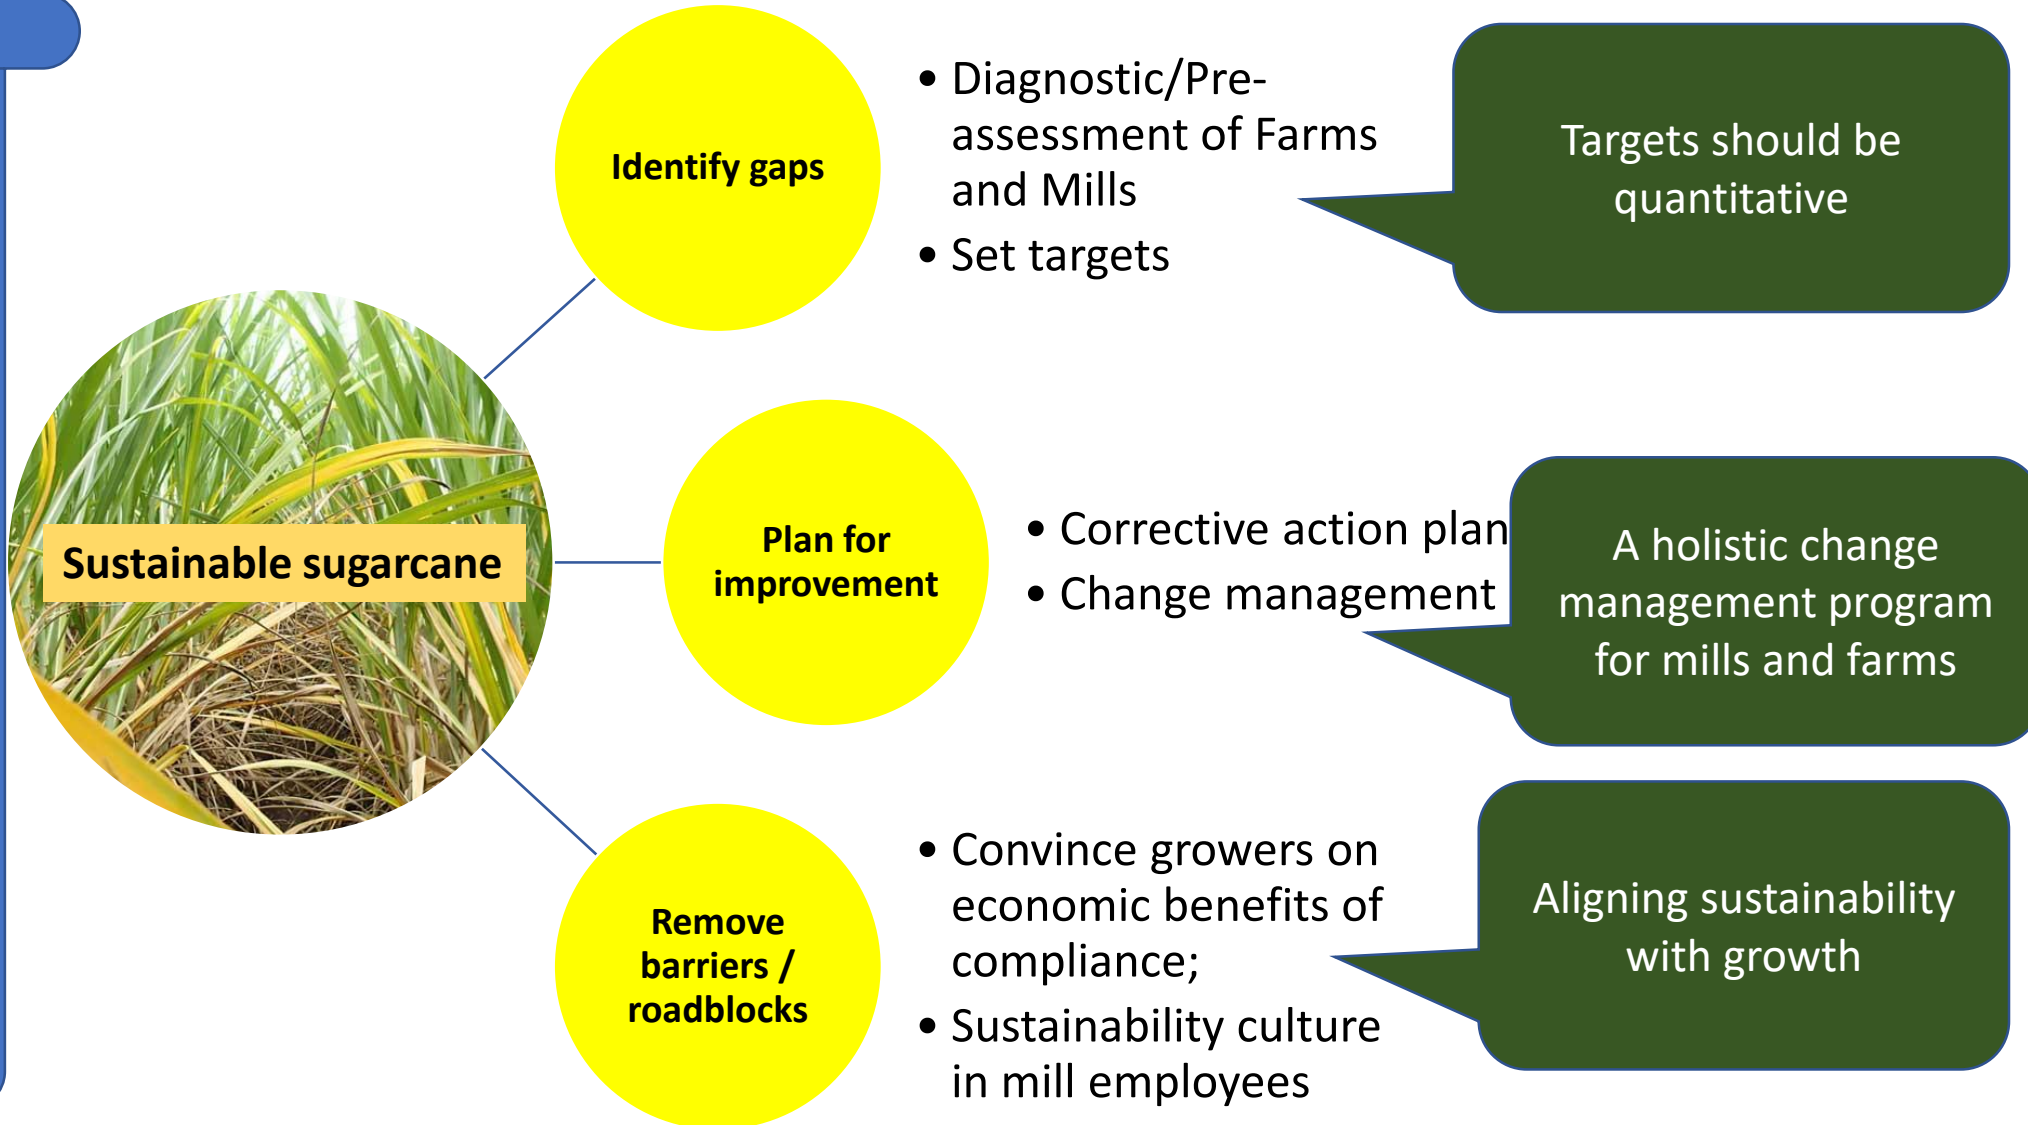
Sustainable sugarcane

Identify gaps

• Diagnostic/Pre-assessment of Farms and Mills
• Set targets

Targets should be quantitative

Plan for improvement

• Corrective action plan
• Change management

A holistic change management program for mills and farms

Remove barriers / roadblocks

• Convince growers on economic benefits of compliance;
• Sustainability culture in mill employees

Aligning sustainability with growth